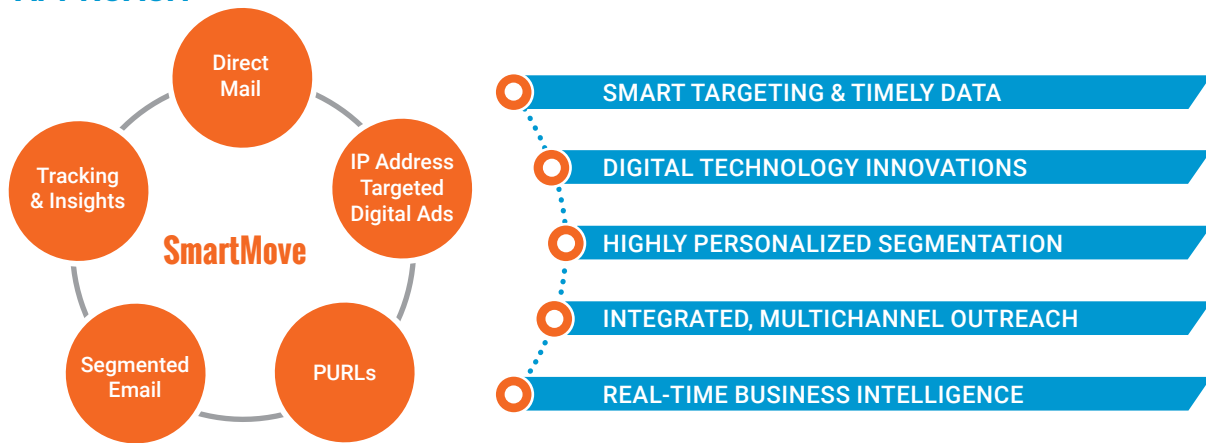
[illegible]

Direct Mail

IP Address Targeted Digital Ads

PURLs

Segmented Email

Tracking & Insights

SmartMove

SMART TARGETING & TIMELY DATA

DIGITAL TECHNOLOGY INNOVATIONS

HIGHLY PERSONALIZED SEGMENTATION

INTEGRATED, MULTICHANNEL OUTREACH

REAL-TIME BUSINESS INTELLIGENCE